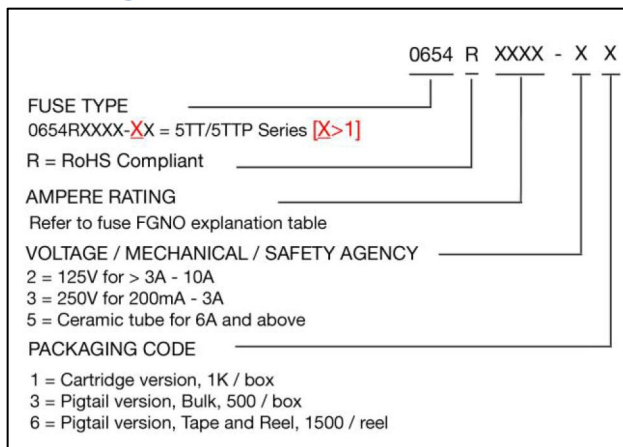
0654 R XXXX - X X

FUSE TYPE
0654RXXXX-XX = 5TT/5TTP Series [X>1]

R = RoHS Compliant

AMPERE RATING
Refer to fuse FGNO explanation table

VOLTAGE / MECHANICAL / SAFETY AGENCY
2 = 125V for > 3A - 10A
3 = 250V for 200mA - 3A
5 = Ceramic tube for 6A and above

PACKAGING CODE
1 = Cartridge version, 1K / box
3 = Pigtail version, Bulk, 500 / box
6 = Pigtail version, Tape and Reel, 1500 / reel